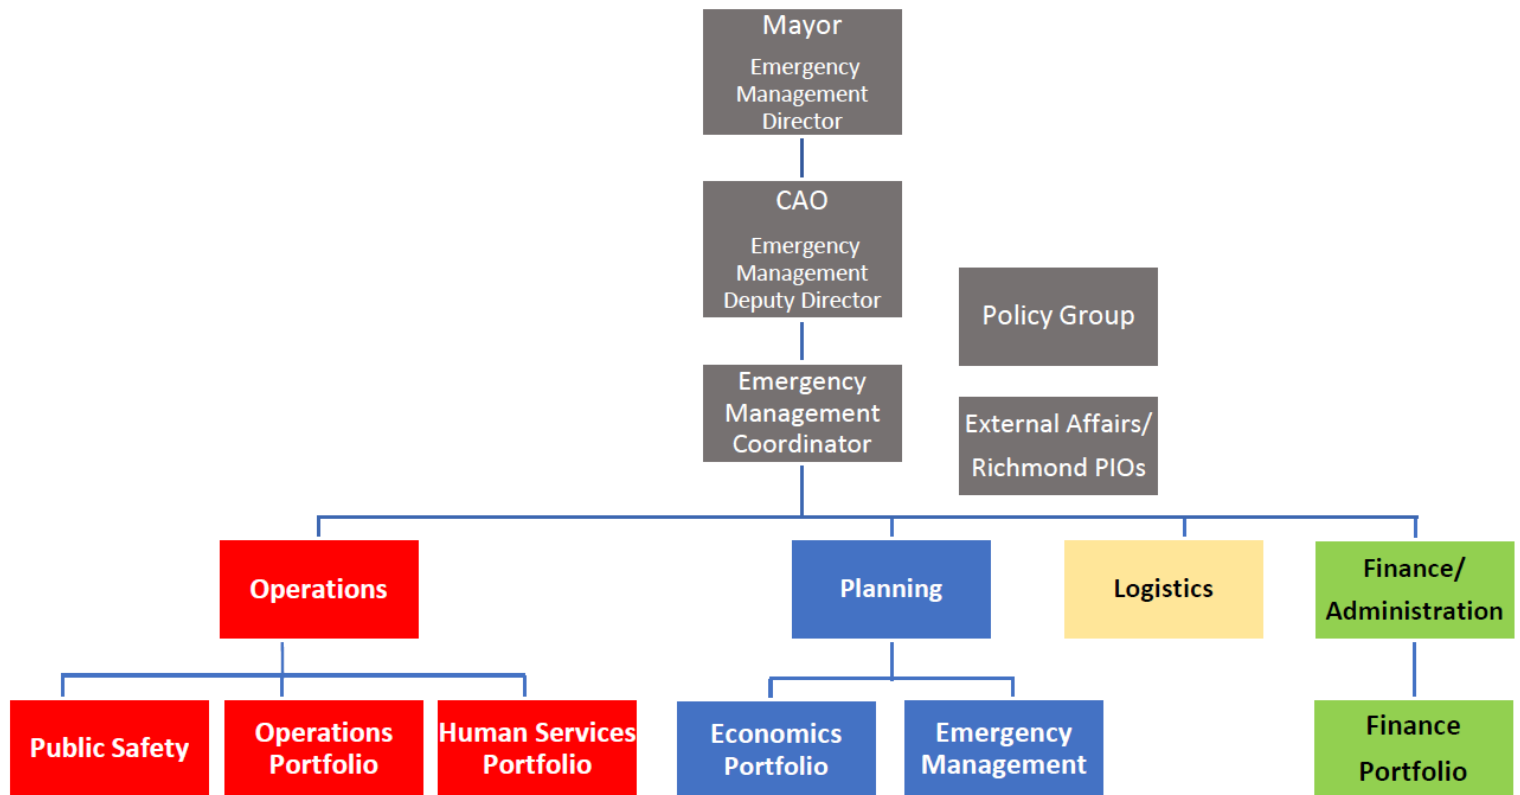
Mayor
Emergency Management Director

CAO
Emergency Management Deputy Director

Policy Group

Emergency Management Coordinator

External Affairs/ Richmond PIOs

Operations

Planning

Logistics

Finance/ Administration

Public Safety

Operations Portfolio

Human Services Portfolio

Economics Portfolio

Emergency Management

Finance Portfolio